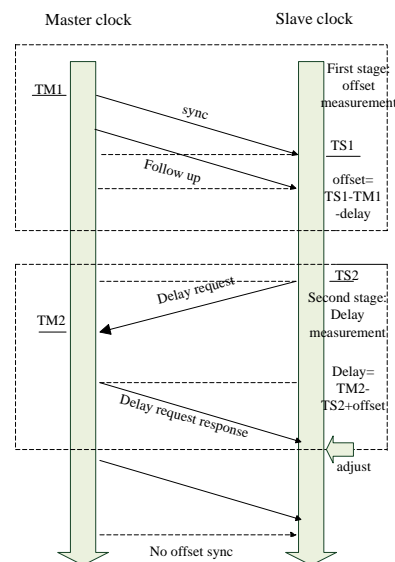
Master clock

Slave clock

First stage: offset measurement

TM1

sync

TS1

Follow up

offset= TS1-TM1 -delay

TS2

Delay request

Second stage: Delay measurement

TM2

Delay= TM2-TS2+offset

Delay request response

adjust

No offset sync